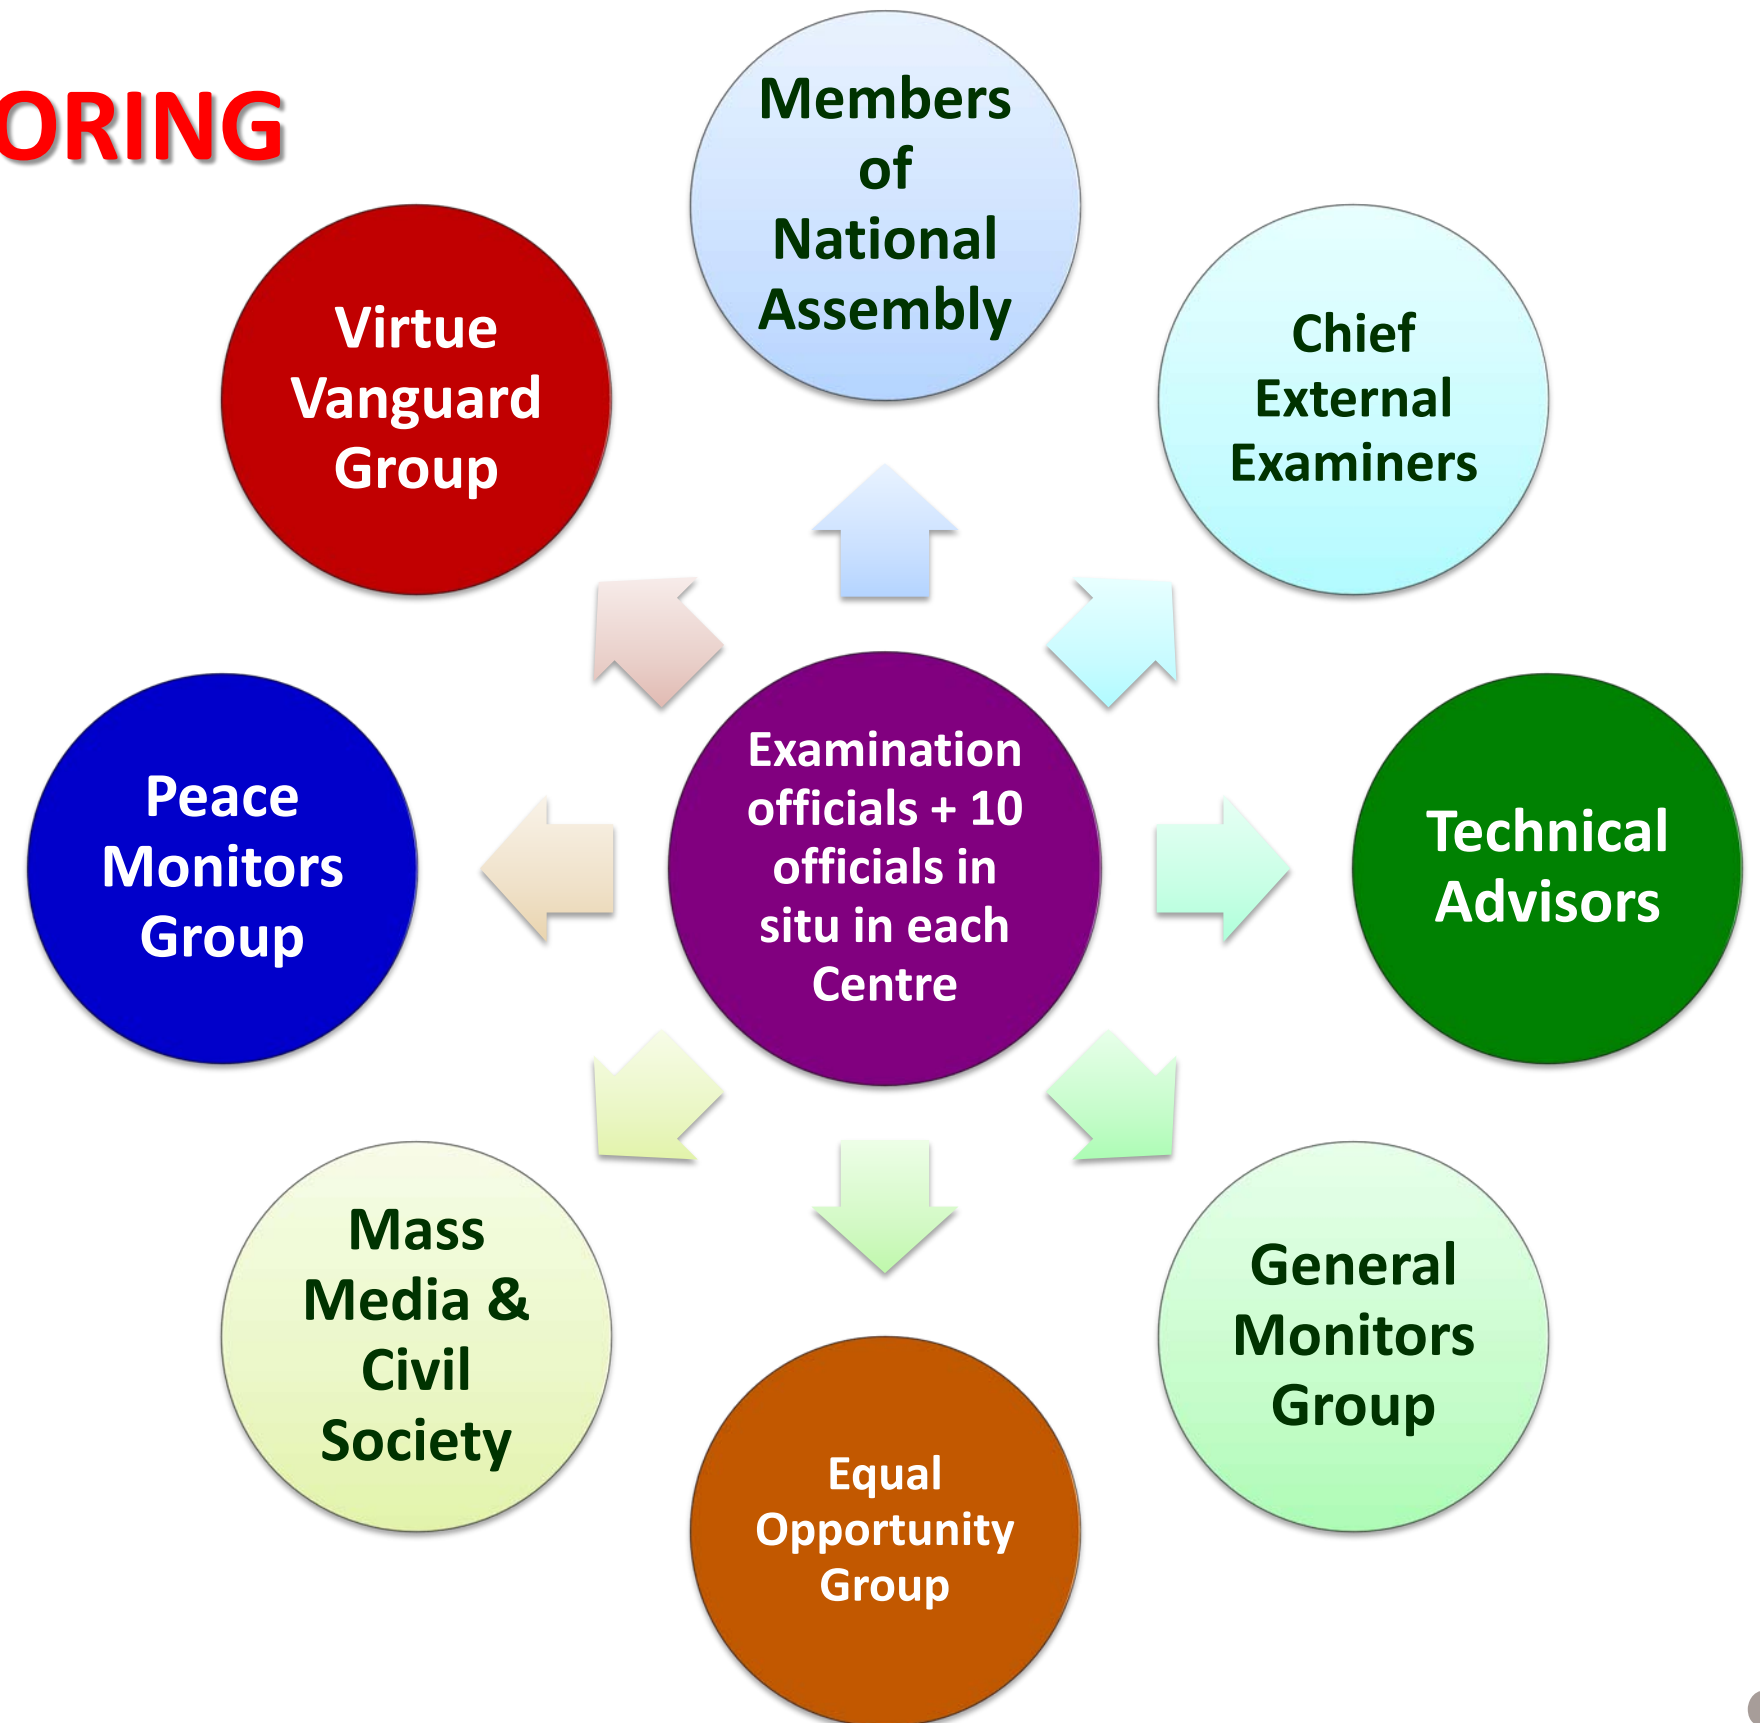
ORING

Members of National Assembly

Virtue Vanguard Group

Chief External Examiners

Peace Monitors Group

Examination officials + 10 officials in situ in each Centre

Technical Advisors

Mass Media & Civil Society

General Monitors Group

Equal Opportunity Group